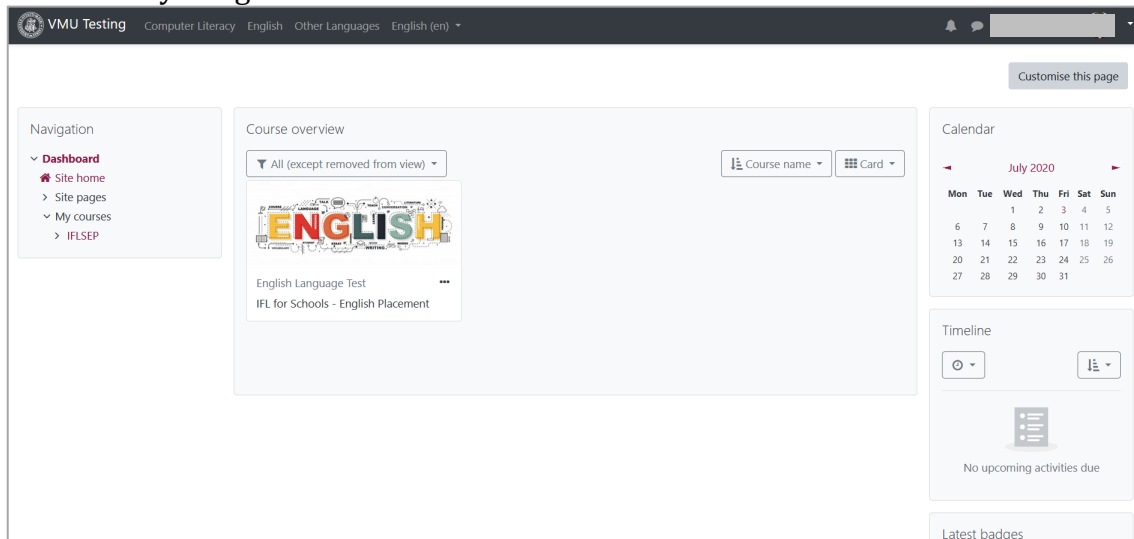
VMU Testing Computer Literacy English Other Languages English (en)

Customise this page

Navigation

Dashboard
Site home
Site pages
My courses
IFLSEP

Course overview

All (except removed from view)

Course name

Card

ENGLISH

English Language Test

IFL for Schools - English Placement

Calendar

July 2020

| Mon | Tue | Wed | Thu | Fri | Sat | Sun |
|---|---|---|---|---|---|---|
| | | 1 | 2 | 3 | 4 | 5 |
| 6 | 7 | 8 | 9 | 10 | 11 | 12 |
| 13 | 14 | 15 | 16 | 17 | 18 | 19 |
| 20 | 21 | 22 | 23 | 24 | 25 | 26 |
| 27 | 28 | 29 | 30 | 31 | | |

Timeline

No upcoming activities due

Latest badges